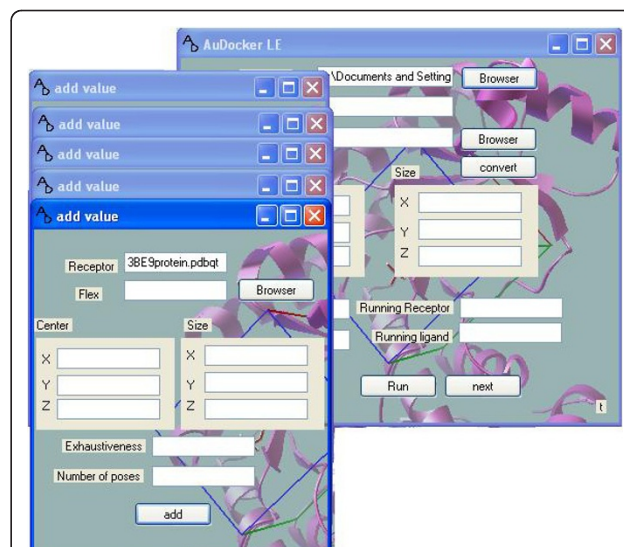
AuDocker LE

\Documents and Setting

Browser

Browser

convert

Size

X

Y

Z

Running Receptor

Running ligand

Run

next

t

add value

add value

add value

add value

add value

Receptor 3BE9protein.pdbqt

Flex

Browser

Center

X

Y

Z

Size

X

Y

Z

Exhaustiveness

Number of poses

add